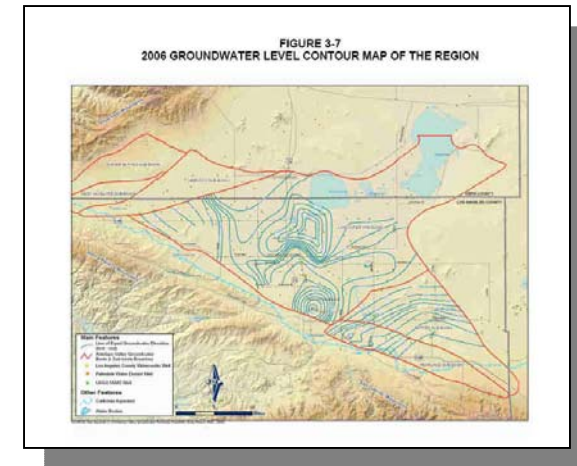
FIGURE 3-7
2006 GROUNDWATER LEVEL CONTOUR MAP OF THE REGION

KERN COUNTY
LOS ANGELES COUNTY

Main Features
Antelope Valley Groundwater Basin & Sub-basin Boundary
Los Angeles County Watermaster Well
Palmdale Water District Well
USGS NWIS Well
Other Features
California Aqueduct
Water Bodies

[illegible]